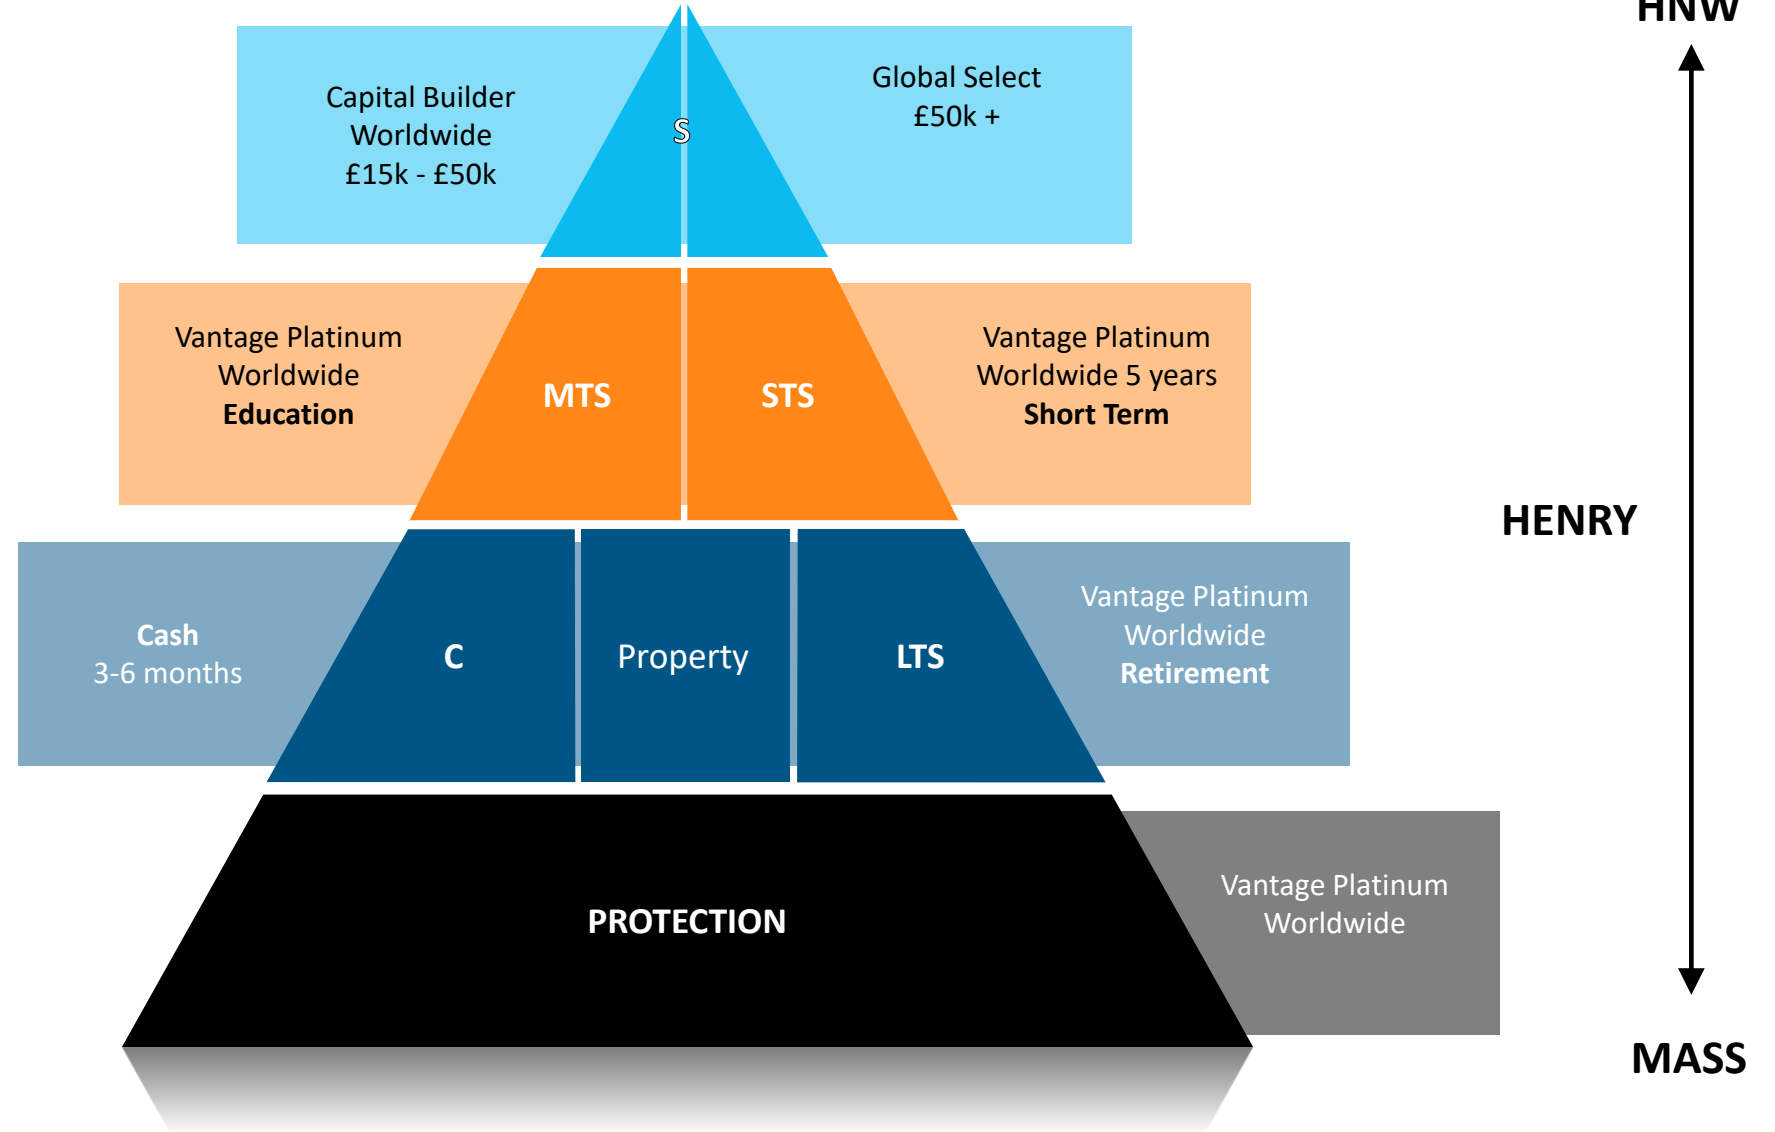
HNW

Capital Builder Worldwide £15k - £50k

S

Global Select £50k +

Vantage Platinum Worldwide **Education**

MTS

STS

Vantage Platinum Worldwide 5 years **Short Term**

HENRY

**Cash** 3-6 months

C

Property

LTS

Vantage Platinum Worldwide **Retirement**

PROTECTION

Vantage Platinum Worldwide

MASS